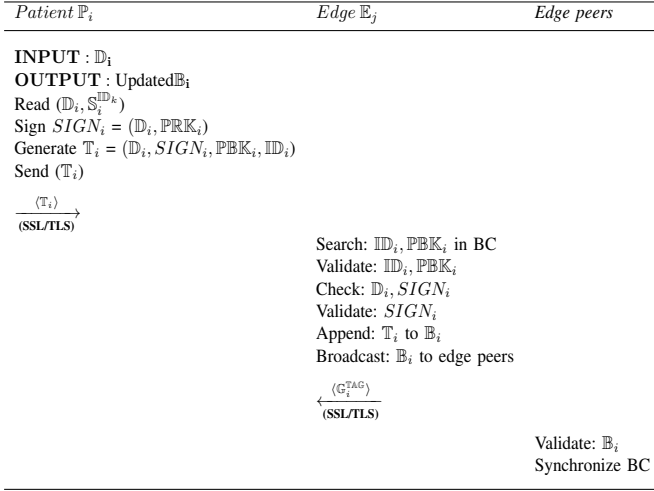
| $Patient\ \mathbb{P}_i$ | $Edge\ \mathbb{E}_j$ | $Edge\ peers$ |
|---|---|---|
| **INPUT** : $\mathbb{D}_\mathbf{i}$ <br> **OUTPUT** : Updated$\mathbb{B}_\mathbf{i}$ <br> Read $(\mathbb{D}_i, \mathbb{S}_i^{\mathbb{ID}_k})$ <br> Sign $SIGN_i = (\mathbb{D}_i, \mathbb{PRK}_i)$ <br> Generate $\mathbb{T}_i = (\mathbb{D}_i, SIGN_i, \mathbb{PBK}_i, \mathbb{ID}_i)$ <br> Send $(\mathbb{T}_i)$ <br> $\xrightarrow{\langle \mathbb{T}_i \rangle}$ **(SSL/TLS)** | | |
| | Search: $\mathbb{ID}_i, \mathbb{PBK}_i$ in BC <br> Validate: $\mathbb{ID}_i, \mathbb{PBK}_i$ <br> Check: $\mathbb{D}_i, SIGN_i$ <br> Validate: $SIGN_i$ <br> Append: $\mathbb{T}_i$ to $\mathbb{B}_i$ <br> Broadcast: $\mathbb{B}_i$ to edge peers <br> $\xleftarrow{\langle \mathbb{G}_i^{\mathbb{TAG}} \rangle}$ **(SSL/TLS)** | |
| | | Validate: $\mathbb{B}_i$ <br> Synchronize BC |